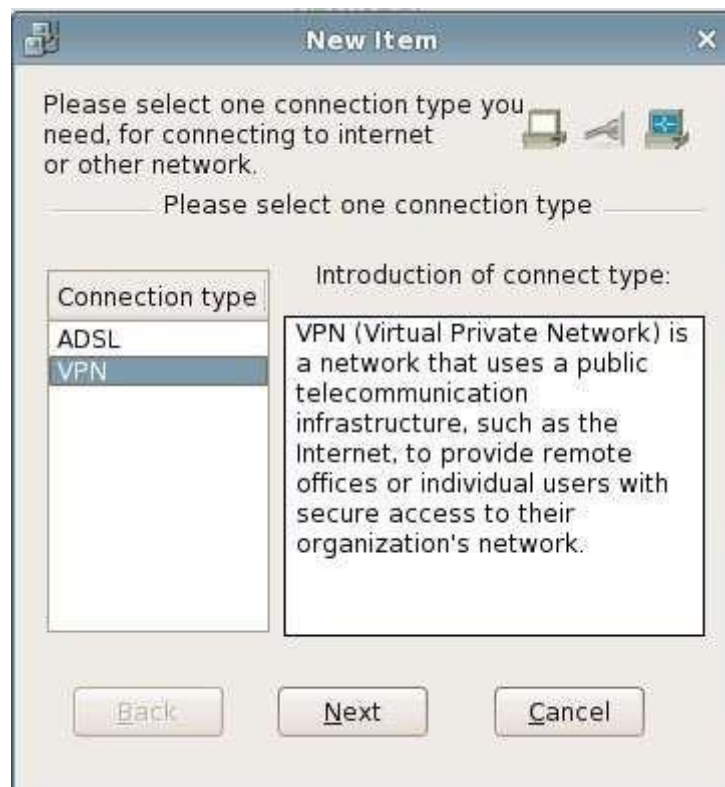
New Item

×

Please select one connection type you need, for connecting to internet or other network.

Please select one connection type

Connection type

ADSL

VPN

Introduction of connect type:

VPN (Virtual Private Network) is a network that uses a public telecommunication infrastructure, such as the Internet, to provide remote offices or individual users with secure access to their organization's network.

Back

Next

Cancel